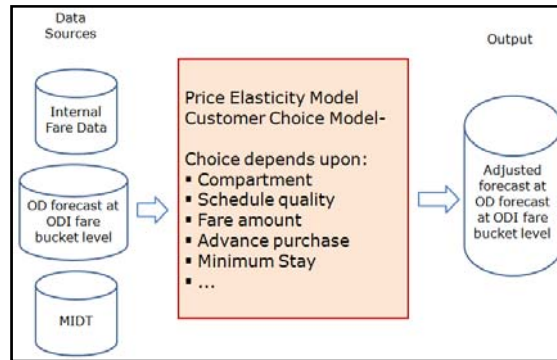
Data Sources

Internal Fare Data

OD forecast at ODI fare bucket level

MIDT

Price Elasticity Model Customer Choice Model-

Choice depends upon:
▪ Compartment
▪ Schedule quality
▪ Fare amount
▪ Advance purchase
▪ Minimum Stay
▪ ...

Output

Adjusted forecast at OD forecast at ODI fare bucket level